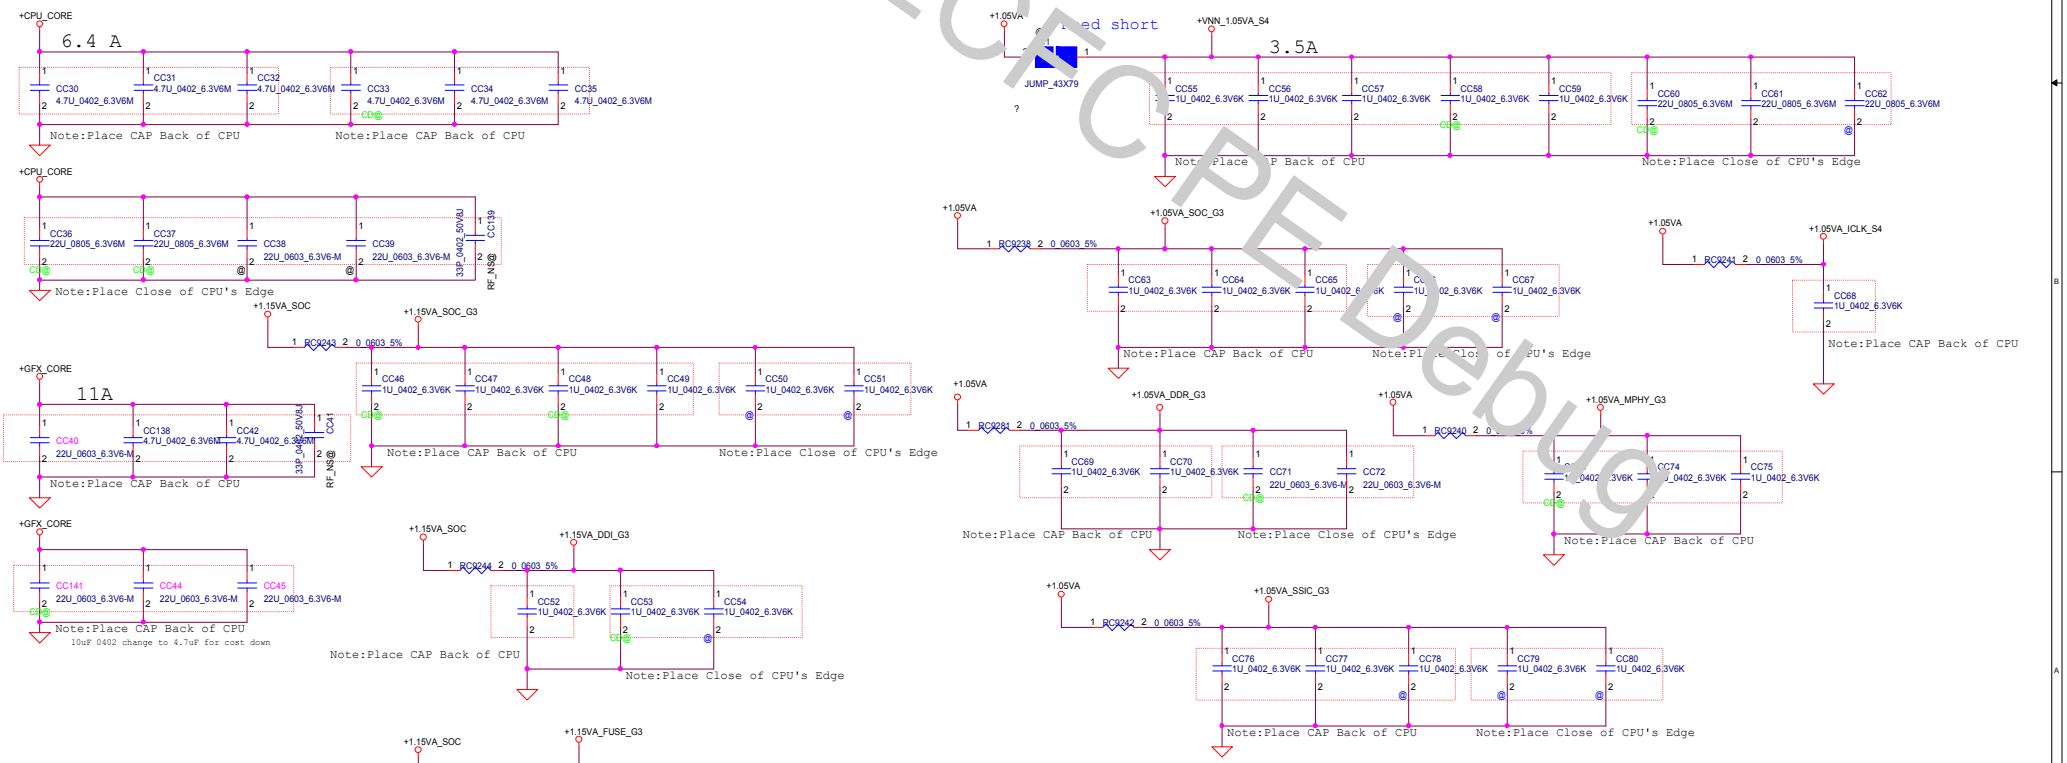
+CPU_CORE
6.4 A
CC30 4.7U_0402_6.3V6M
CC31 4.7U_0402_6.3V6M
CC32 4.7U_0402_6.3V6M
CC33 4.7U_0402_6.3V6M
CC34 4.7U_0402_6.3V6M
CC35 4.7U_0402_6.3V6M
Note:Place CAP Back of CPU
Note:Place CAP Back of CPU

+CPU_CORE
CC36 22U_0805_6.3V6M
CC37 22U_0805_6.3V6M
CC38 22U_0603_6.3V6-M
CC39 22U_0603_6.3V6-M
CC139 33P_0402_50V8J
RF_NS@
Note:Place Close of CPU's Edge

+1.15VA_SOC
+1.15VA_SOC_G3
RC9243 0_0603_5%
CC46 1U_0402_6.3V6K
CC47 1U_0402_6.3V6K
CC48 1U_0402_6.3V6K
CC49 1U_0402_6.3V6K
CC50 1U_0402_6.3V6K
CC51 1U_0402_6.3V6K
Note:Place CAP Back of CPU
Note:Place Close of CPU's Edge

+GFX_CORE
11A
CC40 22U_0603_6.3V6-M
CC138 4.7U_0402_6.3V6M
CC42 4.7U_0402_6.3V6M
CC41 33P_0402_50V8J
RF_NS@
Note:Place CAP Back of CPU

+GFX_CORE
CC141 22U_0603_6.3V6-M
CC44 22U_0603_6.3V6-M
CC45 22U_0603_6.3V6-M
Note:Place CAP Back of CPU
10uF 0402 change to 4.7uF for cost down

+1.15VA_SOC
+1.15VA_DDI_G3
RC9244 0_0603_5%
CC52 1U_0402_6.3V6K
CC53 1U_0402_6.3V6K
CC54 1U_0402_6.3V6K
Note:Place CAP Back of CPU
Note:Place Close of CPU's Edge

+1.15VA_SOC
+1.15VA_FUSE_G3

+1.05VA
ed short
+VNN_1.05VA_S4
JUMP_43X79
3.5A
CC55 1U_0402_6.3V6K
CC56 1U_0402_6.3V6K
CC57 1U_0402_6.3V6K
CC58 1U_0402_6.3V6K
CC59 1U_0402_6.3V6K
CC60 22U_0805_6.3V6M
CC61 22U_0805_6.3V6M
CC62 22U_0805_6.3V6M
Note:Place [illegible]P Back of CPU
Note:Place Close of CPU's Edge

+1.05VA
+1.05VA_SOC_G3
RC9238 0_0603_5%
CC63 1U_0402_6.3V6K
CC64 1U_0402_6.3V6K
CC65 1U_0402_6.3V6K
CC66 1U_0402_6.3V6K
CC67 1U_0402_6.3V6K
Note:Place CAP Back of CPU
Note:Place Close of CPU's Edge

+1.05VA
+1.05VA_ICLK_S4
RC9241 0_0603_5%
CC68 1U_0402_6.3V6K
Note:Place CAP Back of CPU

+1.05VA
+1.05VA_DDR_G3
RC9281 0_0603_5%
CC69 1U_0402_6.3V6K
CC70 1U_0402_6.3V6K
CC71 22U_0603_6.3V6-M
CC72 22U_0603_6.3V6-M
Note:Place CAP Back of CPU
Note:Place Close of CPU's Edge

+1.05VA
+1.05VA_MPHY_G3
RC9240 0_0603_5%
CC73 1U_0402_6.3V6K
CC74 1U_0402_6.3V6K
CC75 1U_0402_6.3V6K
Note:Place CAP Back of CPU

+1.05VA
+1.05VA_SSIC_G3
RC9242 0_0603_5%
CC76 1U_0402_6.3V6K
CC77 1U_0402_6.3V6K
CC78 1U_0402_6.3V6K
CC79 1U_0402_6.3V6K
CC80 1U_0402_6.3V6K
Note:Place CAP Back of CPU
Note:Place Close of CPU's Edge

CCPE Debug